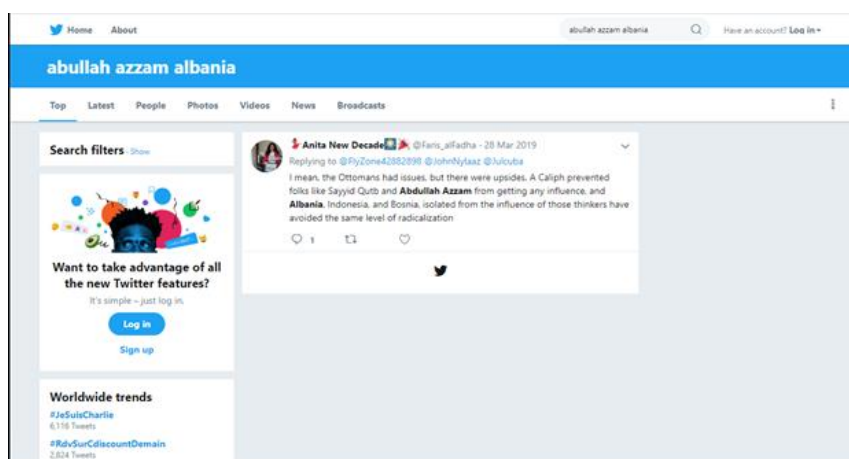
Home About

abullah azzam albania

Have an account? Log in

abullah azzam albania

Top Latest People Photos Videos News Broadcasts

Search filters · Show

Want to take advantage of all the new Twitter features?

It's simple – just log in.

Log in

Sign up

Worldwide trends

#JeSuisCharlie
6,116 Tweets

#RdvSurCdiscountDemain
2,824 Tweets

Anita New Decade @Faris_alFadha · 28 Mar 2019

Replying to @FlyZone42882898 @JohnNylaaz @Julcuba

I mean, the Ottomans had issues, but there were upsides. A Caliph prevented folks like Sayyid Qutb and Abdullah Azzam from getting any influence, and Albania, Indonesia, and Bosnia, isolated from the influence of those thinkers have avoided the same level of radicalization

1